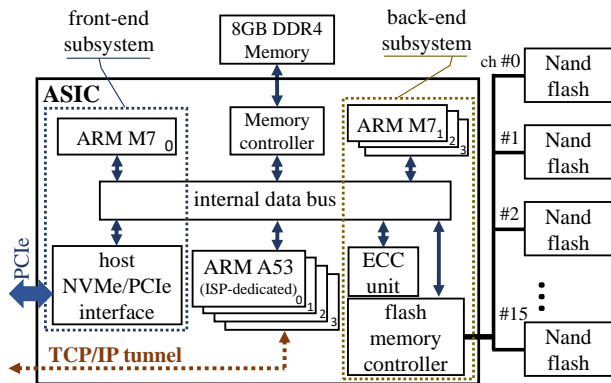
front-end subsystem

8GB DDR4 Memory

back-end subsystem

ch #0

Nand flash

ASIC

ARM M7 0

Memory controller

ARM M7 1 2 3

#1

Nand flash

internal data bus

#2

Nand flash

PCIe

host NVMe/PCIe interface

ARM A53 (ISP-dedicated) 0 1 2 3

ECC unit

flash memory controller

#15

Nand flash

TCP/IP tunnel